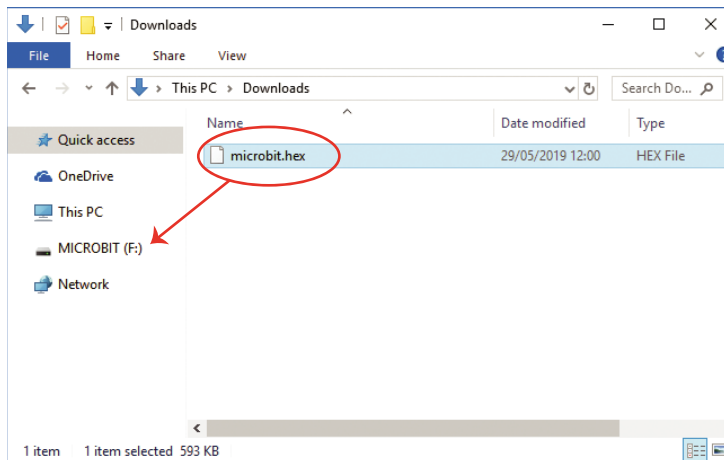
Downloads

File Home Share View

This PC > Downloads

Search Do...

Quick access

OneDrive

This PC

MICROBIT (F:)

Network

| Name | Date modified | Type |
|---|---|---|
| microbit.hex | 29/05/2019 12:00 | HEX File |

1 item 1 item selected 593 KB